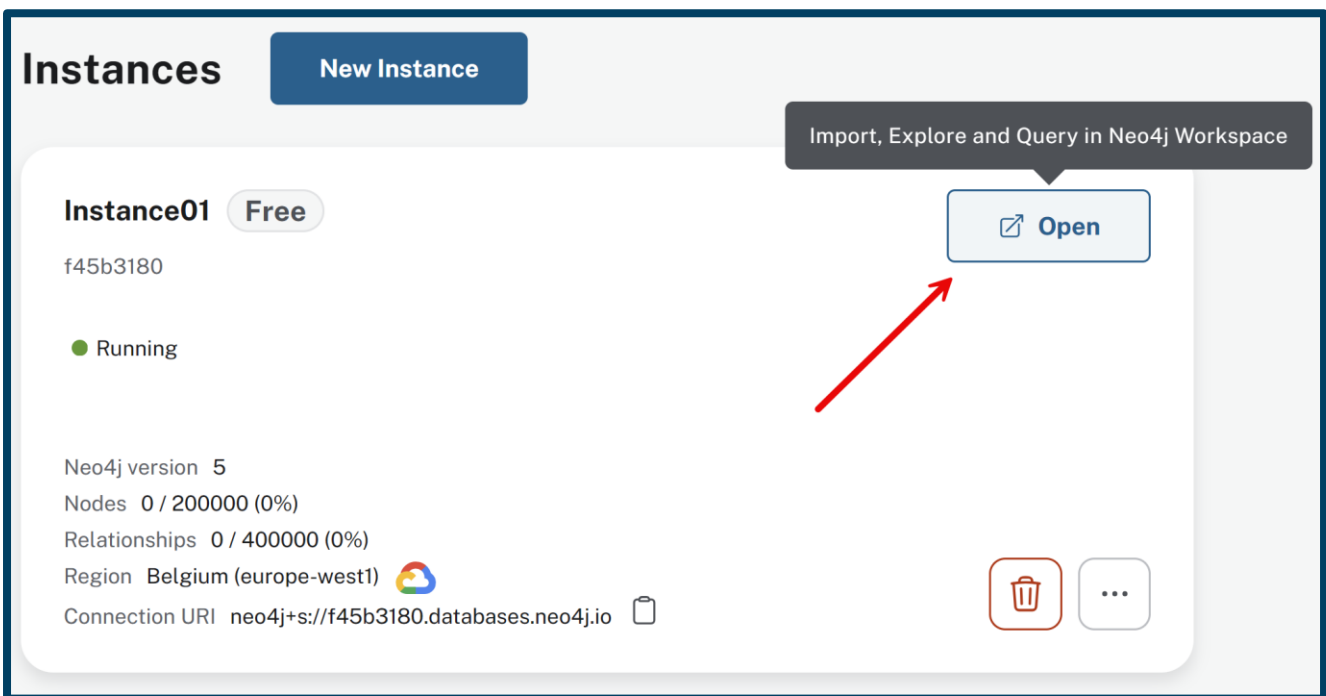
Instances New Instance

Import, Explore and Query in Neo4j Workspace

Instance01 Free

f45b3180

Open

Running

Neo4j version 5
Nodes 0 / 200000 (0%)
Relationships 0 / 400000 (0%)
Region Belgium (europe-west1)
Connection URI neo4j+s://f45b3180.databases.neo4j.io

...